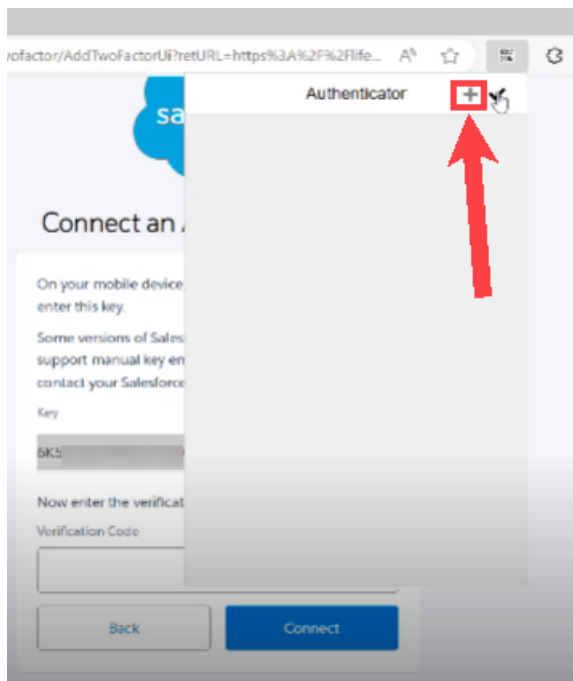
ofactor/AddTwoFactorUi?retURL=https%3A%2F%2Flife...

Authenticator +

sa

Connect an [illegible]

On your mobile device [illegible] enter this key.

Some versions of Sales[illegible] support manual key en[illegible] contact your Salesforce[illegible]

Key

6K5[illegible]

Now enter the verificat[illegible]

Verification Code

Back

Connect